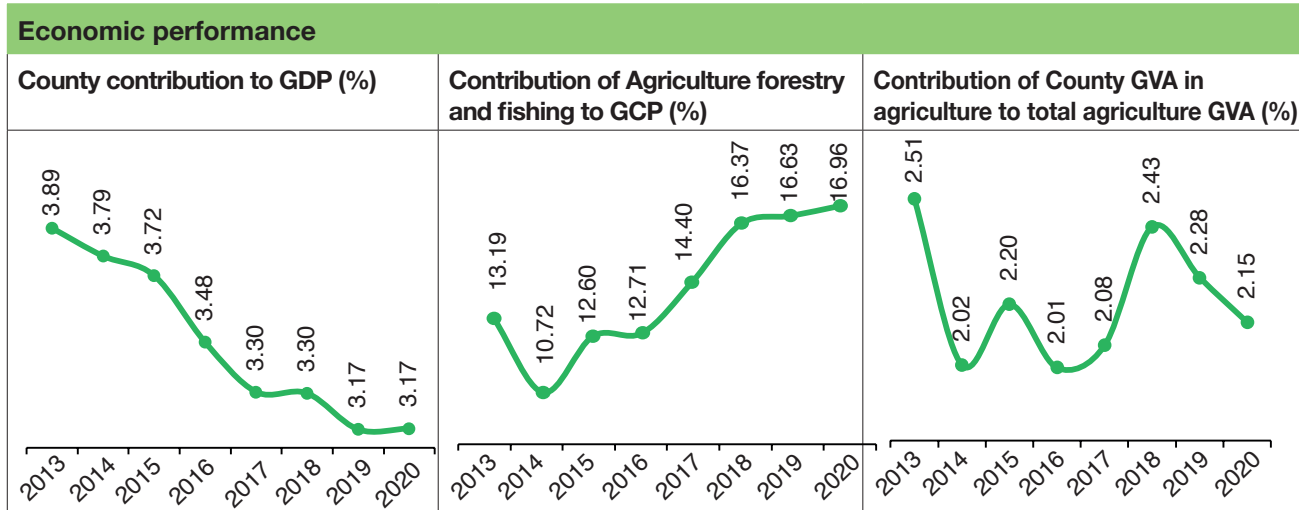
Economic performance

County contribution to GDP (%)

3.89 3.79 3.72 3.48 3.30 3.30 3.17 3.17

2013 2014 2015 2016 2017 2018 2019 2020

Contribution of Agriculture forestry and fishing to GCP (%)

13.19 10.72 12.60 12.71 14.40 16.37 16.63 16.96

2013 2014 2015 2016 2017 2018 2019 2020

Contribution of County GVA in agriculture to total agriculture GVA (%)

2.51 2.02 2.20 2.01 2.08 2.43 2.28 2.15

2013 2014 2015 2016 2017 2018 2019 2020